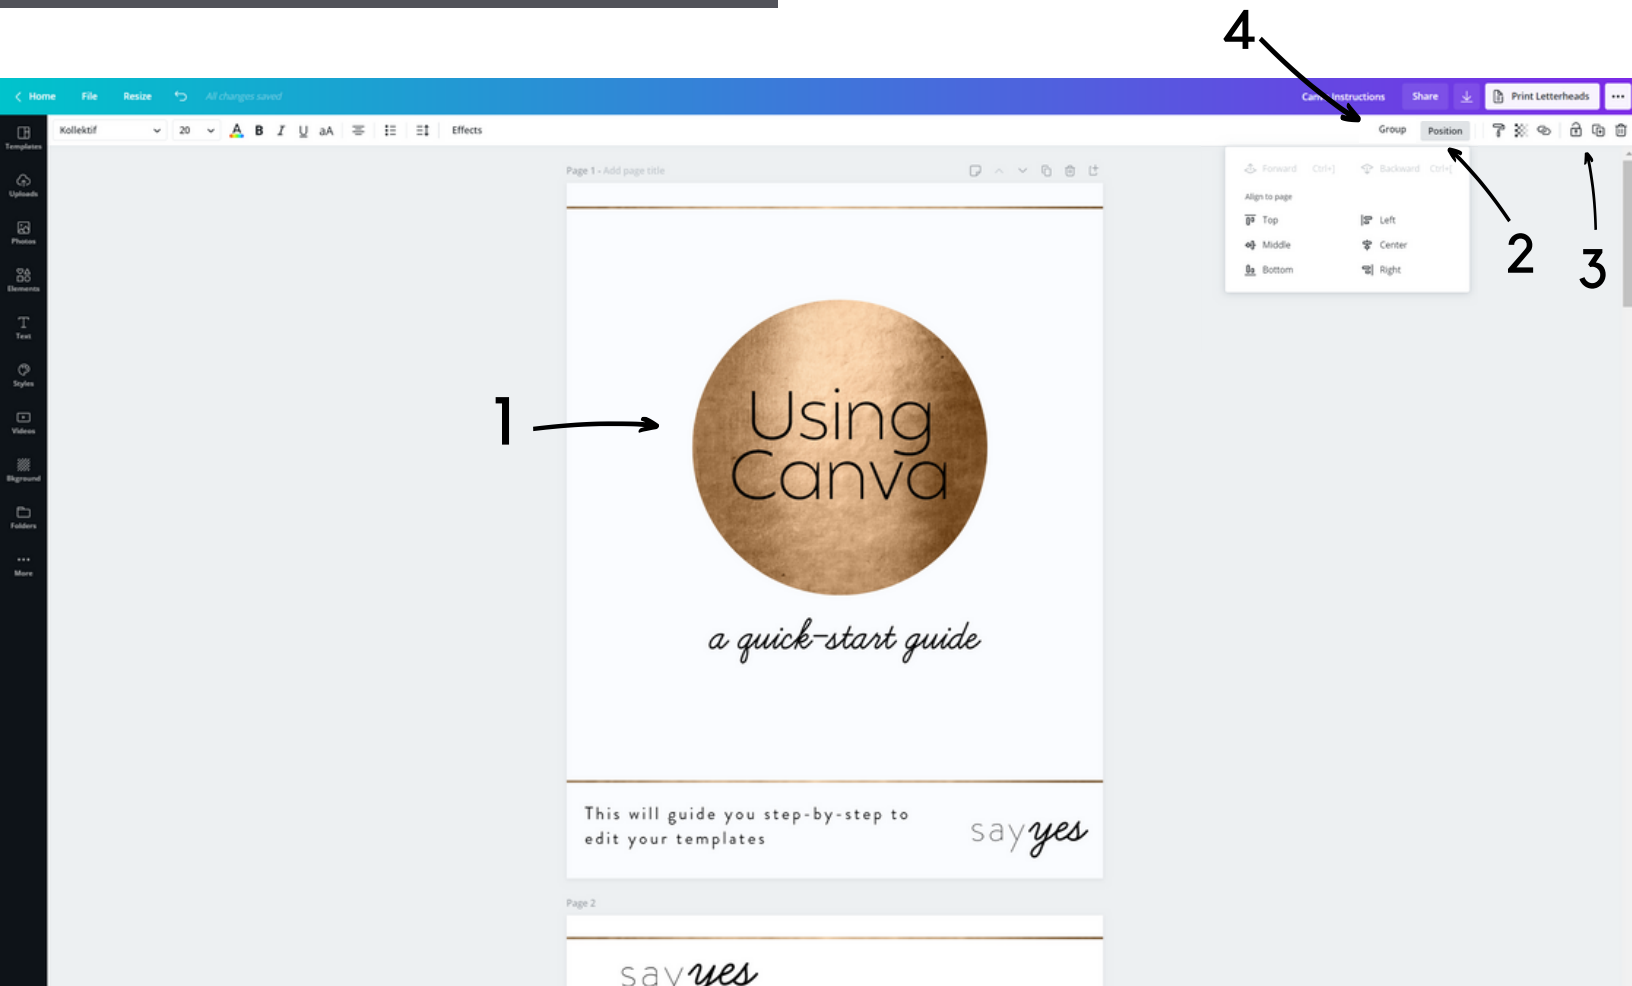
4

Home File Resize All changes saved

Canva Instructions Share Print Letterheads

Kollektif 20 B I U aA Effects

Group Position

Templates Uploads Photos Elements Text Styles Videos Bkground Folders More

Page 1 - Add page title

Forward Ctrl+] Backward Ctrl+[

Align to page

Top Left
Middle Center
Bottom Right

2 3

1

Using Canva

a quick-start guide

This will guide you step-by-step to edit your templates

say yes

Page 2

say yes